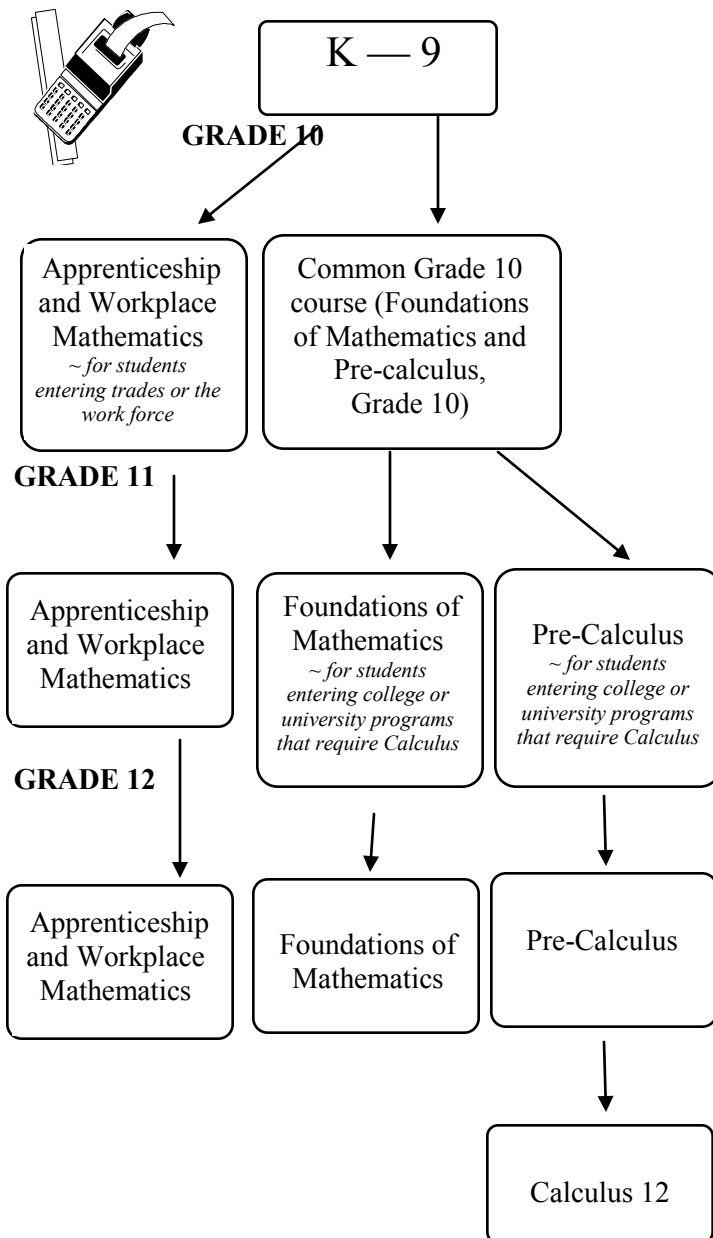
K — 9

GRADE 10

Apprenticeship and Workplace Mathematics
~ for students entering trades or the work force

Common Grade 10 course (Foundations of Mathematics and Pre-calculus, Grade 10)

GRADE 11

Apprenticeship and Workplace Mathematics

Foundations of Mathematics
~ for students entering college or university programs that require Calculus

Pre-Calculus
~ for students entering college or university programs that require Calculus

GRADE 12

Apprenticeship and Workplace Mathematics

Foundations of Mathematics

Pre-Calculus

Calculus 12